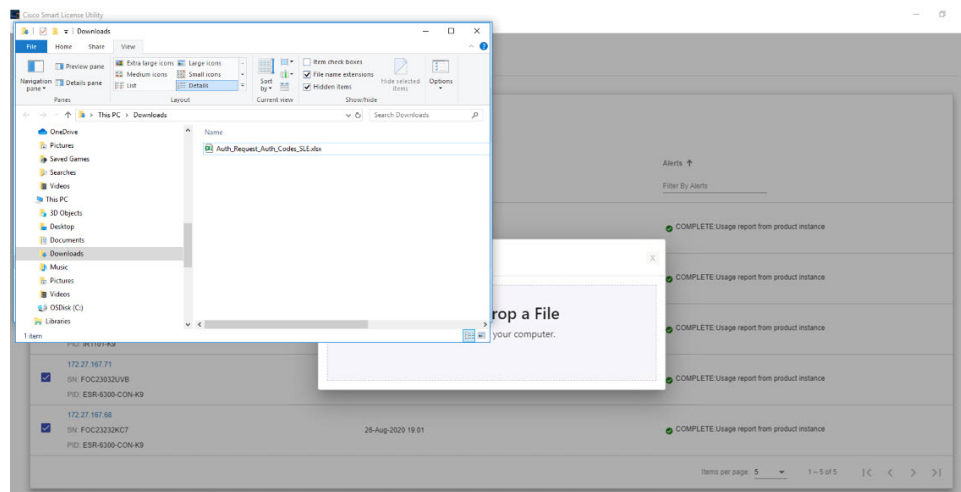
Cisco Smart Licence Utility

Downloads

File Home Share View

Navigation pane Preview pane Details pane
Panes

Extra large icons Large icons Medium icons Small icons List Details
Layout

Sort by
Current view

Item check boxes File name extensions Hidden items
Hide selected items
Options
Show/hide

This PC > Downloads
Search Downloads

OneDrive
Pictures
Saved Games
Searches
Videos
This PC
3D Objects
Desktop
Documents
Downloads
Music
Pictures
Videos
OSDisk (C:)
Libraries

Name
Auth_Request_Auth_Codes_SLE.xlsx

1 item

Alerts ↑
Filter By Alerts

COMPLETE:Usage report from product instance
COMPLETE:Usage report from product instance
COMPLETE:Usage report from product instance
COMPLETE:Usage report from product instance
COMPLETE:Usage report from product instance

rop a File
your computer.

PID: IR1101-K9

172.27.167.71
SN: FOC23032UVB
PID: ESR-6300-CON-K9

172.27.167.68
SN: FOC23232KC7
PID: ESR-6300-CON-K9

26-Aug-2020 19:01

Items per page: 5 1 – 5 of 5